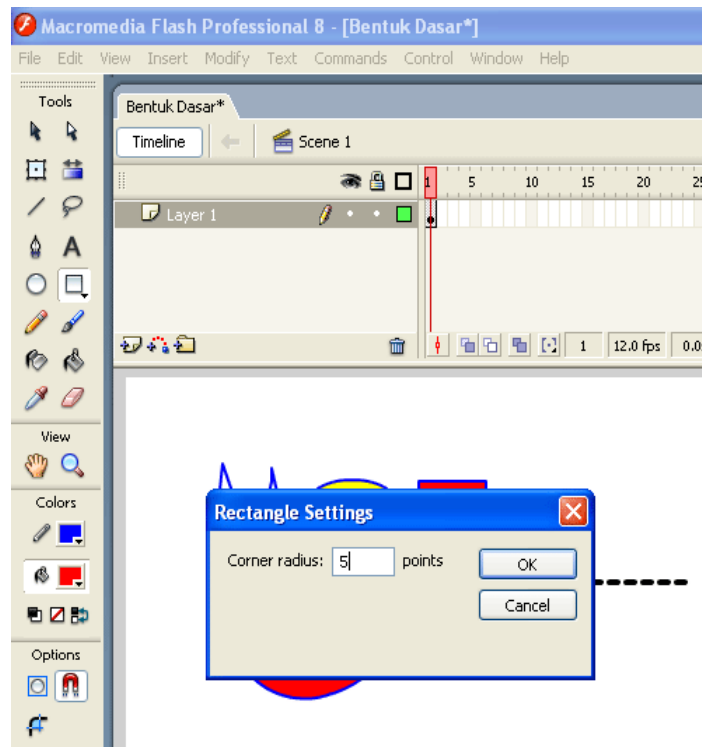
Macromedia Flash Professional 8 - [Bentuk Dasar*]

File Edit View Insert Modify Text Commands Control Window Help

Tools

Bentuk Dasar*

Timeline

Scene 1

1 5 10 15 20 2

Layer 1

1 12.0 fps 0.0

View

Colors

Options

Rectangle Settings

Corner radius: 5 points

OK

Cancel